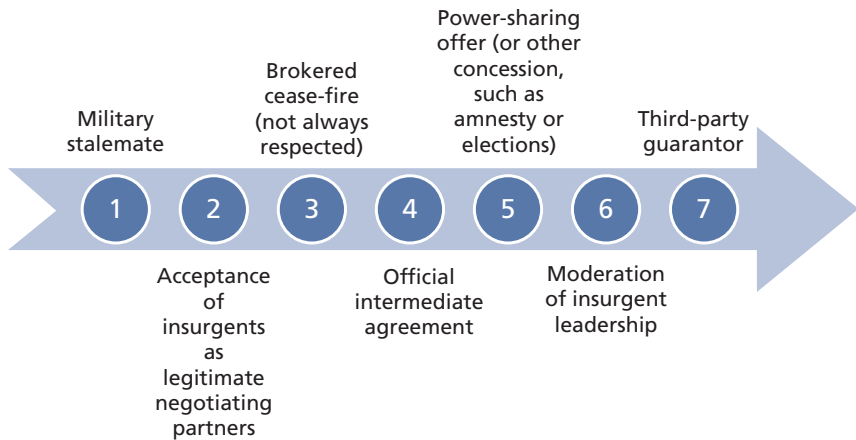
Military stalemate

1

Acceptance of insurgents as legitimate negotiating partners

2

Brokered cease-fire (not always respected)

3

Official intermediate agreement

4

Power-sharing offer (or other concession, such as amnesty or elections)

5

Moderation of insurgent leadership

6

Third-party guarantor

7